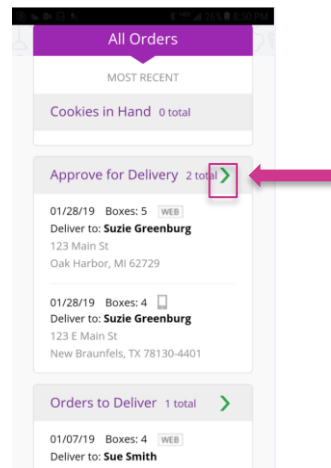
All Orders

MOST RECENT

Cookies in Hand 0 total

Approve for Delivery 2 total

01/28/19 Boxes: 5 WEB
Deliver to: Suzie Greenburg
123 Main St
Oak Harbor, MI 62729

01/28/19 Boxes: 4
Deliver to: Suzie Greenburg
123 E Main St
New Braunfels, TX 78130-4401

Orders to Deliver 1 total

01/07/19 Boxes: 4 WEB
Deliver to: Sue Smith